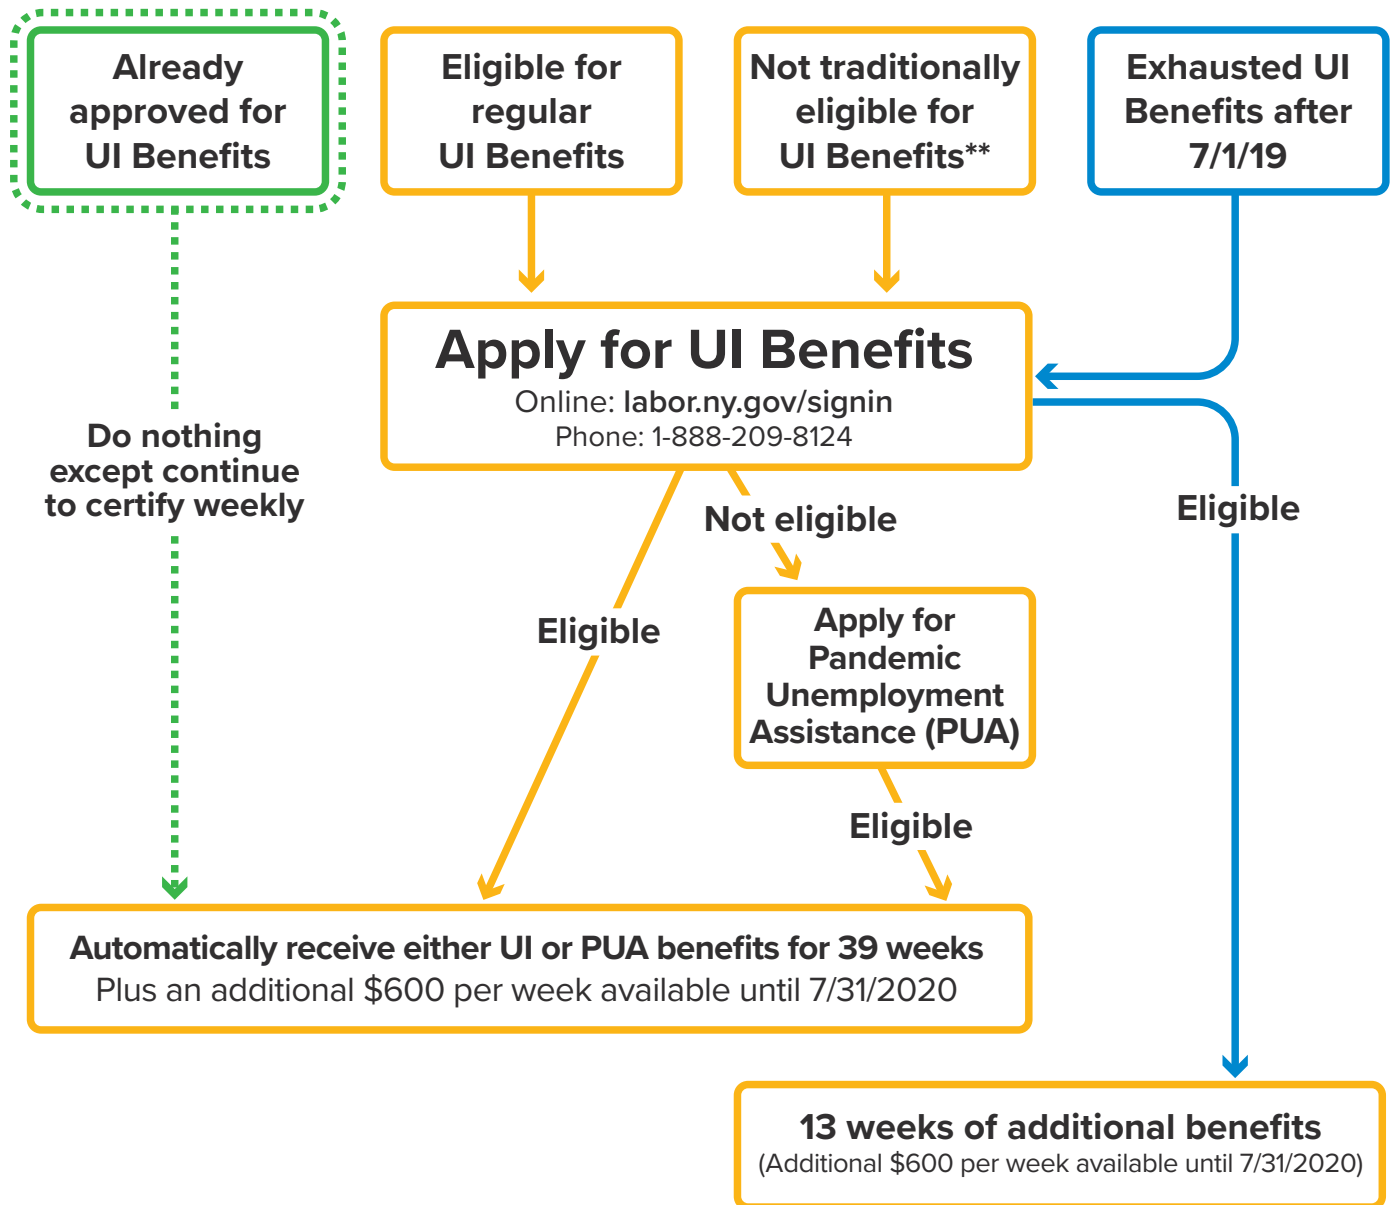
Already approved for UI Benefits

Eligible for regular UI Benefits

Not traditionally eligible for UI Benefits**

Exhausted UI Benefits after 7/1/19

Apply for UI Benefits
Online: labor.ny.gov/signin
Phone: 1-888-209-8124

Do nothing except continue to certify weekly

Not eligible

Eligible

Eligible

Apply for Pandemic Unemployment Assistance (PUA)

Eligible

Automatically receive either UI or PUA benefits for 39 weeks
Plus an additional $600 per week available until 7/31/2020

13 weeks of additional benefits
(Additional $600 per week available until 7/31/2020)